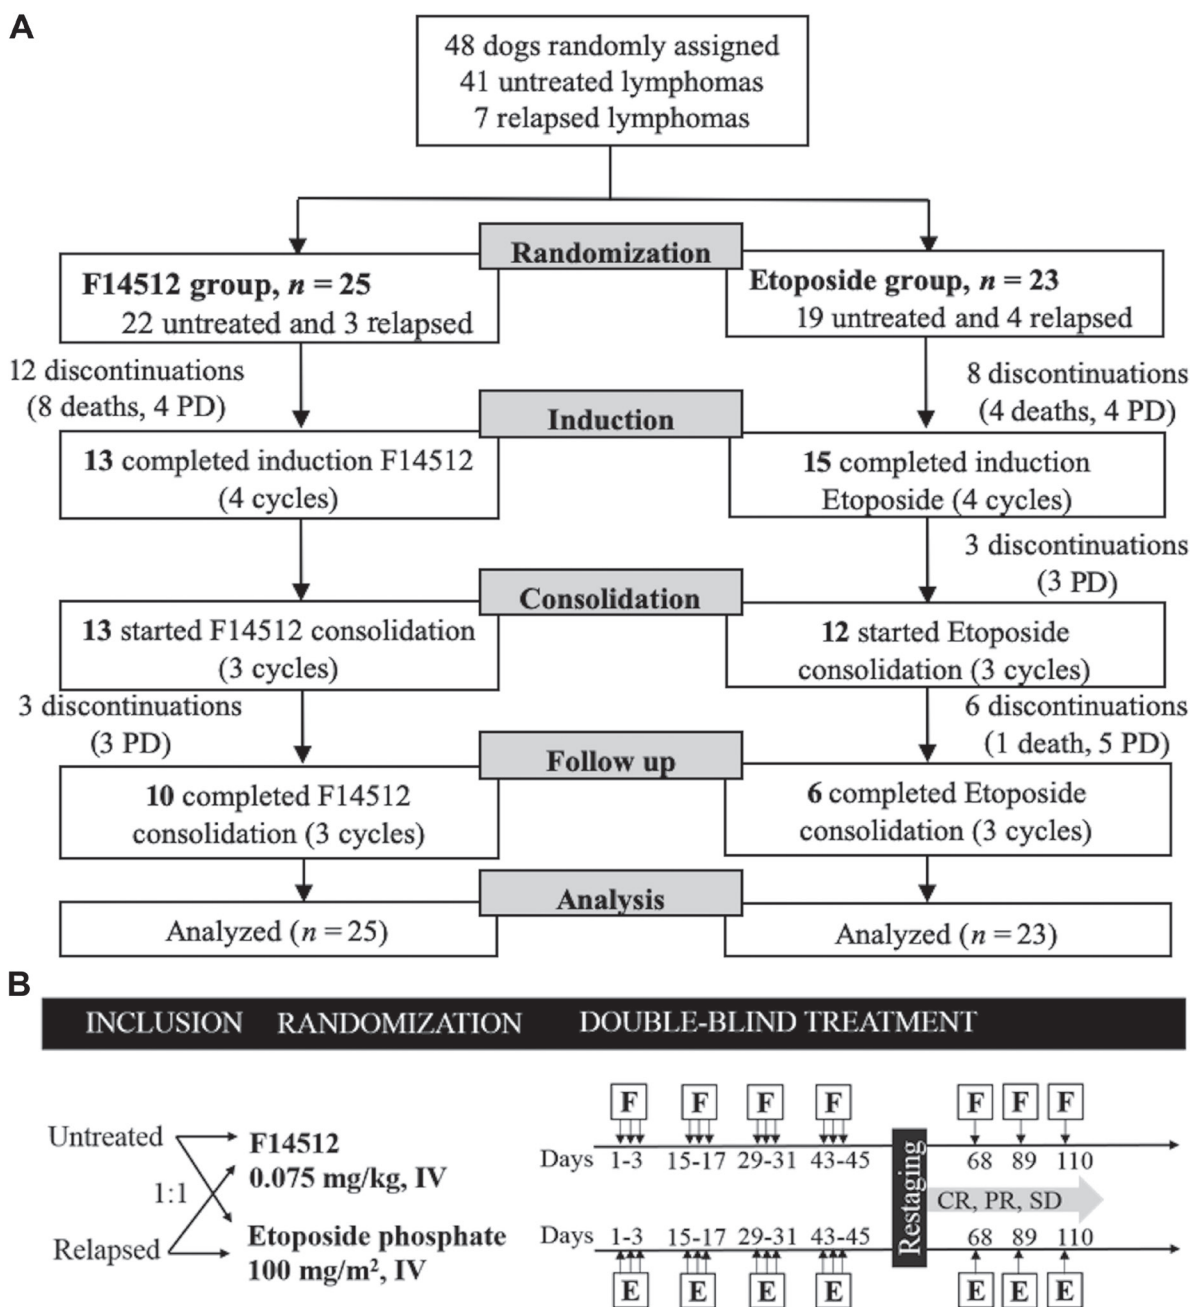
A

48 dogs randomly assigned
41 untreated lymphomas
7 relapsed lymphomas

Randomization

**F14512 group, $n = 25$**
22 untreated and 3 relapsed

**Etoposide group, $n = 23$**
19 untreated and 4 relapsed

12 discontinuations
(8 deaths, 4 PD)

8 discontinuations
(4 deaths, 4 PD)

Induction

**13** completed induction F14512
(4 cycles)

**15** completed induction
Etoposide (4 cycles)

3 discontinuations
(3 PD)

Consolidation

**13** started F14512 consolidation
(3 cycles)

**12** started Etoposide
consolidation (3 cycles)

3 discontinuations
(3 PD)

6 discontinuations
(1 death, 5 PD)

Follow up

**10** completed F14512
consolidation (3 cycles)

**6** completed Etoposide
consolidation (3 cycles)

Analysis

Analyzed ($n = 25$)

Analyzed ($n = 23$)

B

INCLUSION RANDOMIZATION DOUBLE-BLIND TREATMENT

Untreated
1:1
Relapsed

**F14512**
**0.075 mg/kg, IV**

**Etoposide phosphate**
**100 mg/m², IV**

F F F F F F F

Days 1-3 15-17 29-31 43-45 68 89 110

Restaging

CR, PR, SD

Days 1-3 15-17 29-31 43-45 68 89 110

E E E E E E E